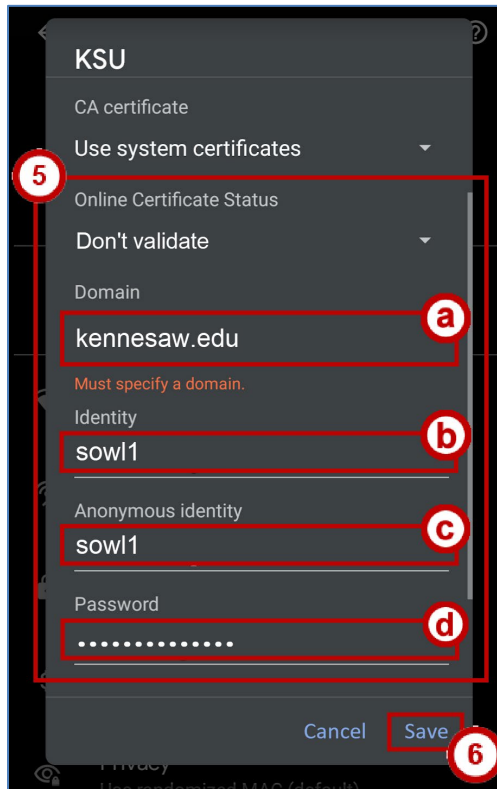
KSU

CA certificate

Use system certificates

5

Online Certificate Status

Don't validate

Domain

kennesaw.edu

a

Must specify a domain.

Identity

sowl1

b

Anonymous identity

sowl1

c

Password

••••••••••••••

d

Cancel

Save

6

Privacy

Use randomized MAC (default)